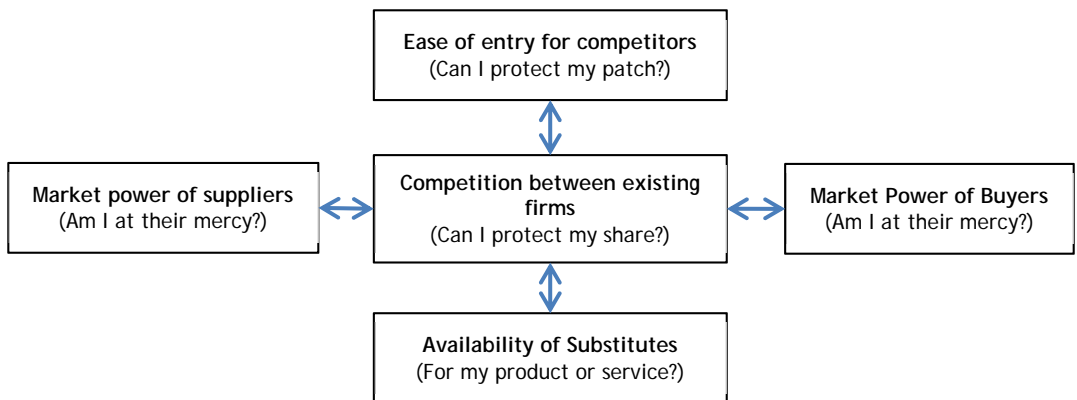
Ease of entry for competitors
(Can I protect my patch?)

Market power of suppliers
(Am I at their mercy?)

Competition between existing firms
(Can I protect my share?)

Market Power of Buyers
(Am I at their mercy?)

Availability of Substitutes
(For my product or service?)